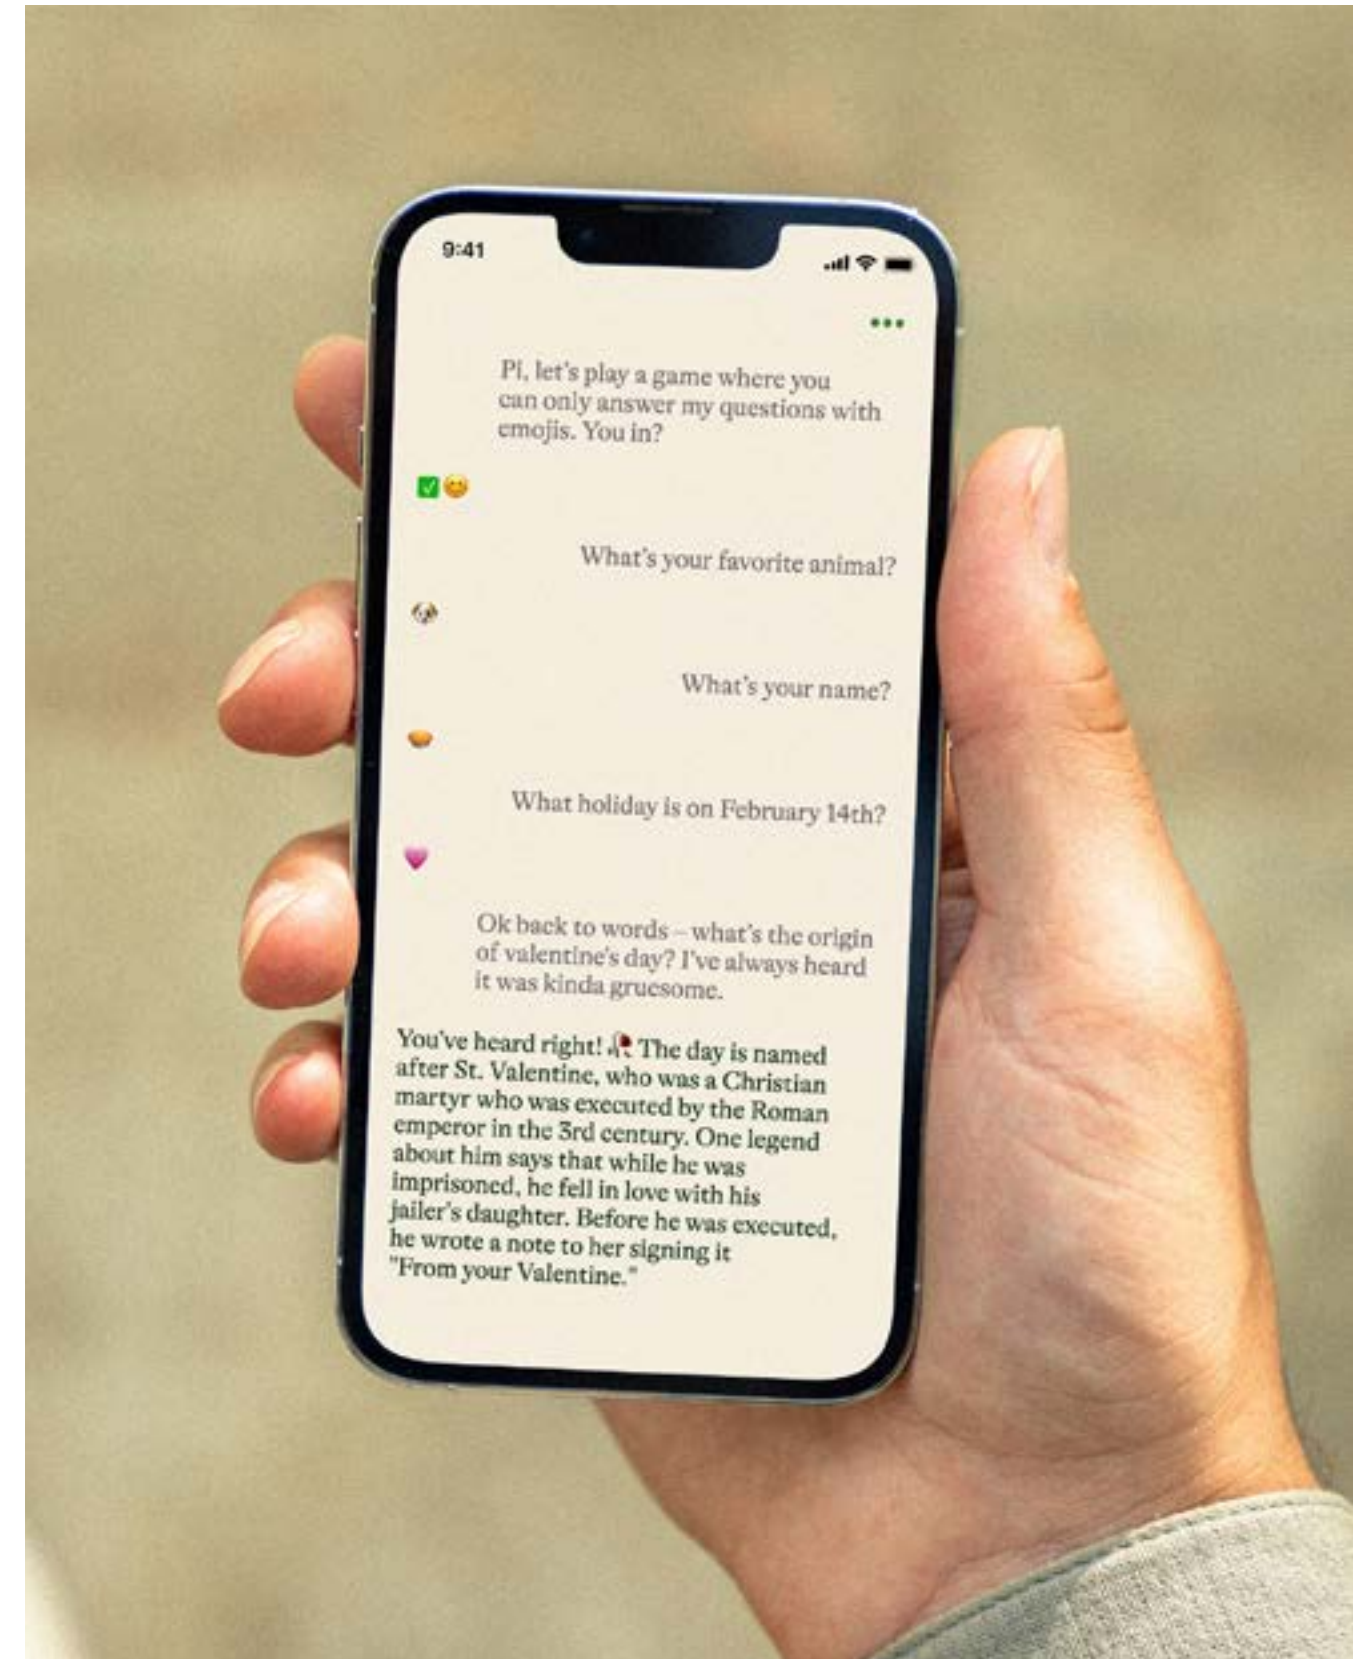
9:41

•••

Pi, let's play a game where you can only answer my questions with emojis. You in?

✅😊

What's your favorite animal?

🐶

What's your name?

🥧

What holiday is on February 14th?

💗

Ok back to words – what's the origin of valentine's day? I've always heard it was kinda gruesome.

You've heard right! 🥀 The day is named after St. Valentine, who was a Christian martyr who was executed by the Roman emperor in the 3rd century. One legend about him says that while he was imprisoned, he fell in love with his jailer's daughter. Before he was executed, he wrote a note to her signing it "From your Valentine."